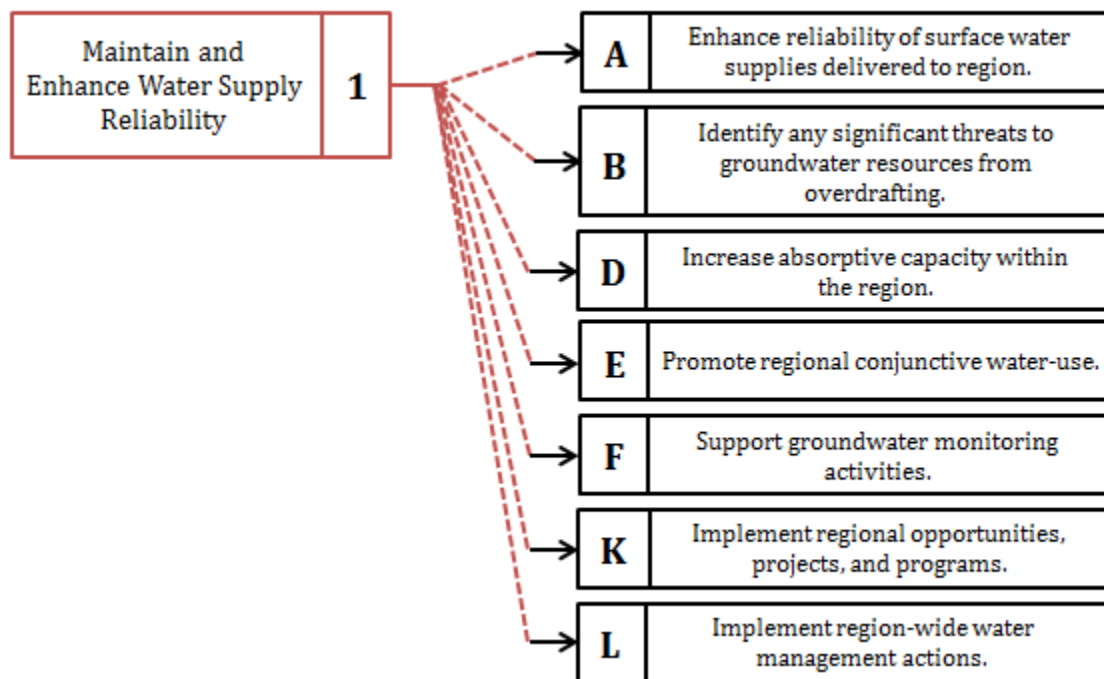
Maintain and Enhance Water Supply Reliability

1

A

Enhance reliability of surface water supplies delivered to region.

B

Identify any significant threats to groundwater resources from overdrafting.

D

Increase absorptive capacity within the region.

E

Promote regional conjunctive water-use.

F

Support groundwater monitoring activities.

K

Implement regional opportunities, projects, and programs.

L

Implement region-wide water management actions.